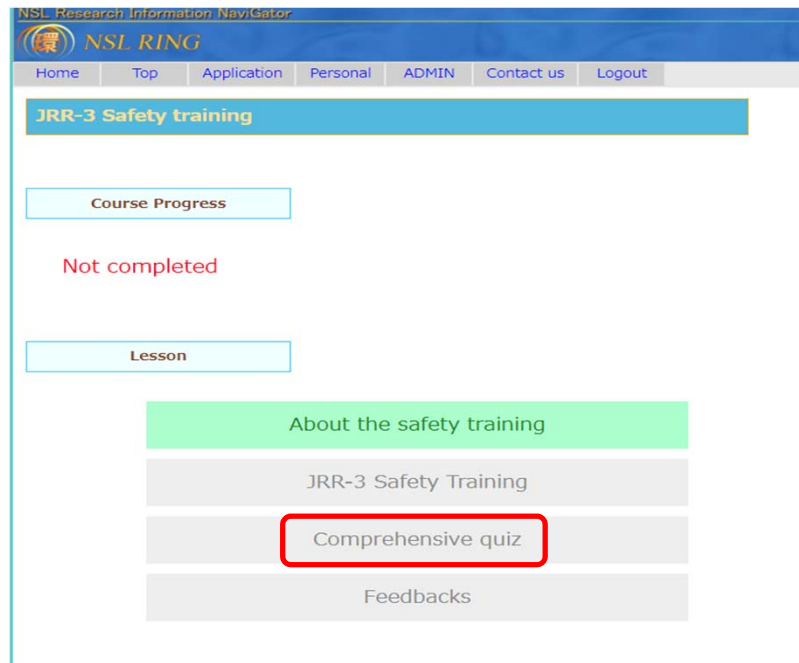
NSL Research Information NaviGator

環 NSL RING

Home | Top | Application | Personal | ADMIN | Contact us | Logout

JRR-3 Safety training

Course Progress

Not completed

Lesson

About the safety training

JRR-3 Safety Training

Comprehensive quiz

Feedbacks